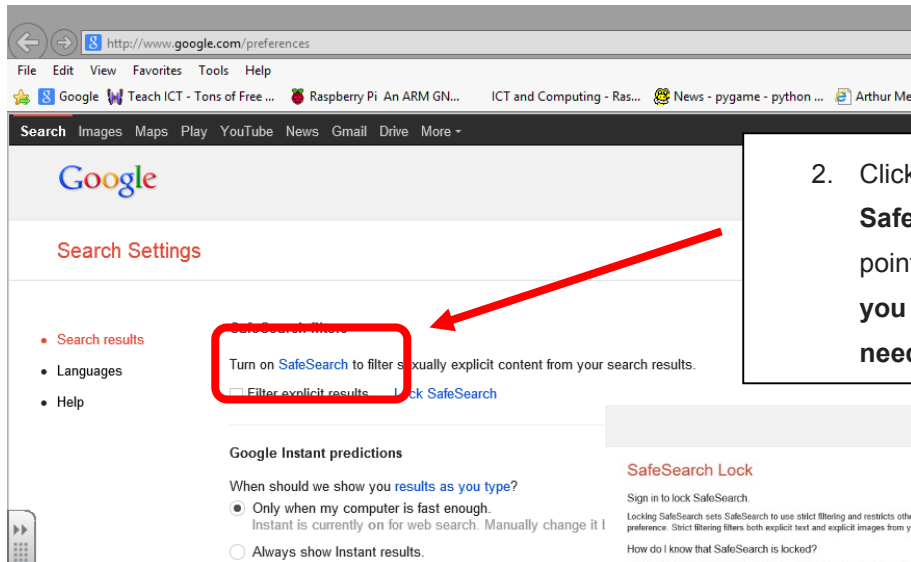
http://www.google.com/preferences

File Edit View Favorites Tools Help

Google Teach ICT - Tons of Free ... Raspberry Pi An ARM GN... ICT and Computing - Ras... News - pygame - python ... Arthur Me

Search Images Maps Play YouTube News Gmail Drive More

Google

2. Click
Safe
poin
you
need

Search Settings

• Search results
• Languages
• Help

SafeSearch filters

Turn on SafeSearch to filter s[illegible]xually explicit content from your search results.

Filter explicit results. L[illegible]ck SafeSearch

Google Instant predictions

When should we show you results as you type?

Only when my computer is fast enough.
Instant is currently on for web search. Manually change it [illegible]

Always show Instant results.

SafeSearch Lock

Sign in to lock SafeSearch.

Locking SafeSearch sets SafeSearch to use strict filtering and restricts othe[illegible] preference. Strict filtering filters both explicit text and explicit images from y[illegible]

How do I know that SafeSearch is locked?